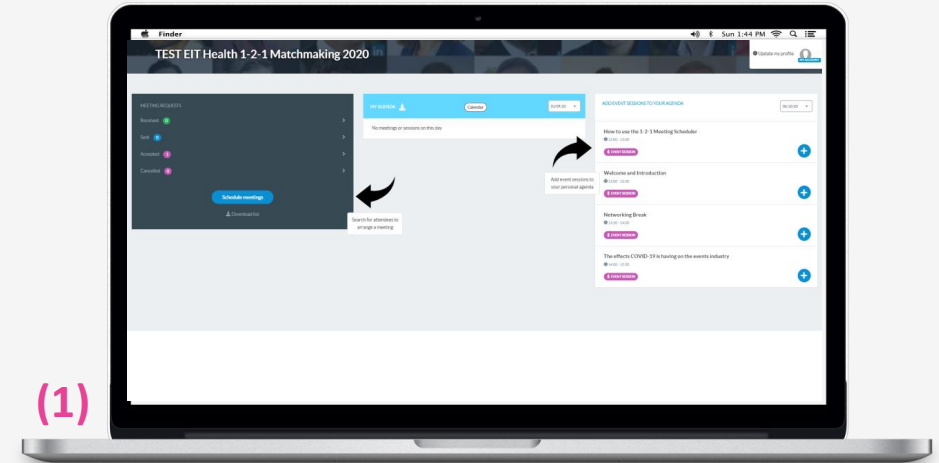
Finder

Sun 1:44 PM

TEST EIT Health 1-2-1 Matchmaking 2020

Update my profile

MEETING REQUESTS

Received 0

Sent 0

Accepted 0

Cancelled 0

Schedule meetings

Download list

Search for attendees to arrange a meeting

MY AGENDA

Calendar

No meetings or sessions on this day

Add event sessions to your personal agenda

ADD EVENT SESSIONS TO YOUR AGENDA

How to use the 1-2-1 Meeting Scheduler

EVENT SESSION

Welcome and Introduction

EVENT SESSION

Networking Break

EVENT SESSION

The effects COVID-19 is having on the events industry

EVENT SESSION

(1)